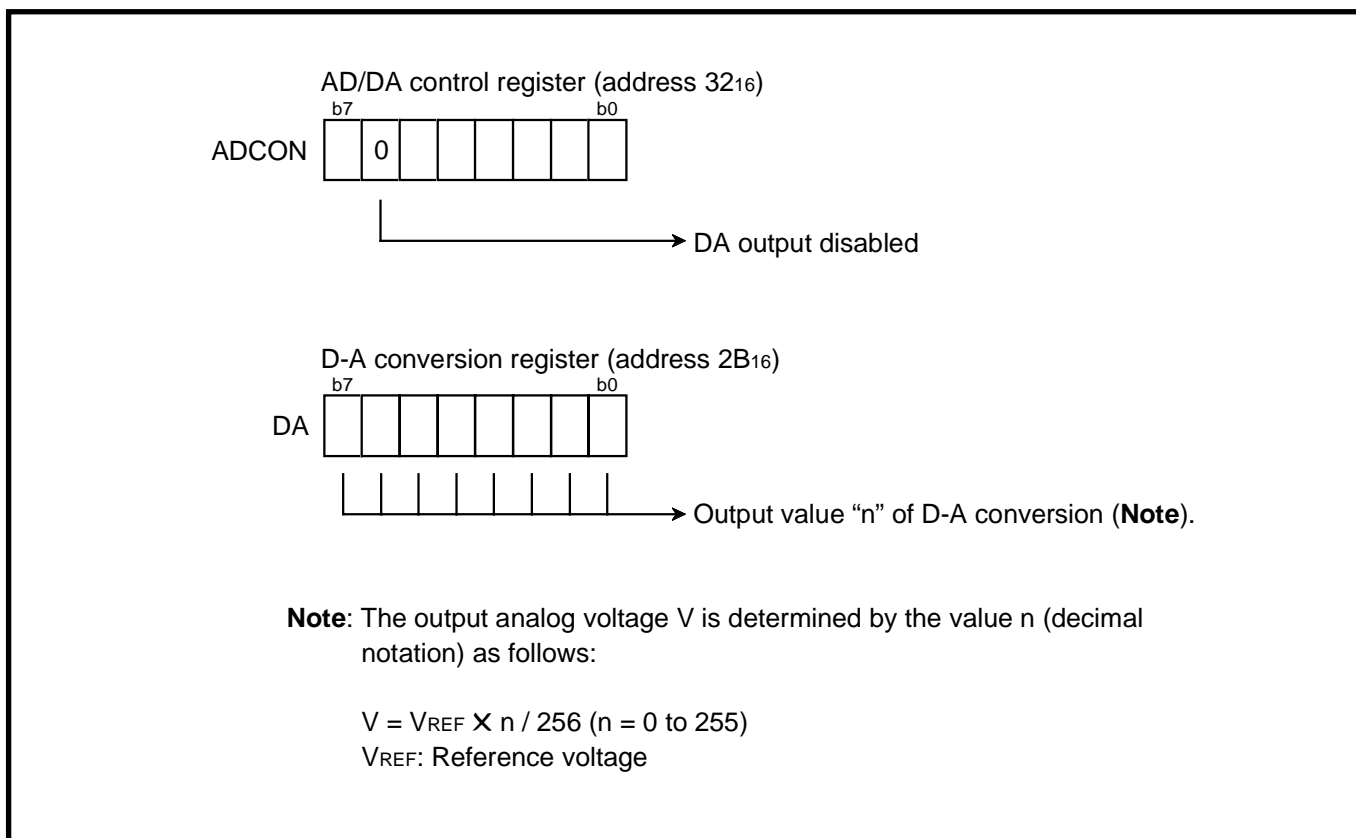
AD/DA control register (address $32_{16}$)

b7 b0

ADCON 0

DA output disabled

D-A conversion register (address $2B_{16}$)

b7 b0

DA

Output value “n” of D-A conversion (**Note**).

**Note**: The output analog voltage V is determined by the value n (decimal notation) as follows:

$V = V_{REF} \times n / 256$ (n = 0 to 255)
$V_{REF}$: Reference voltage